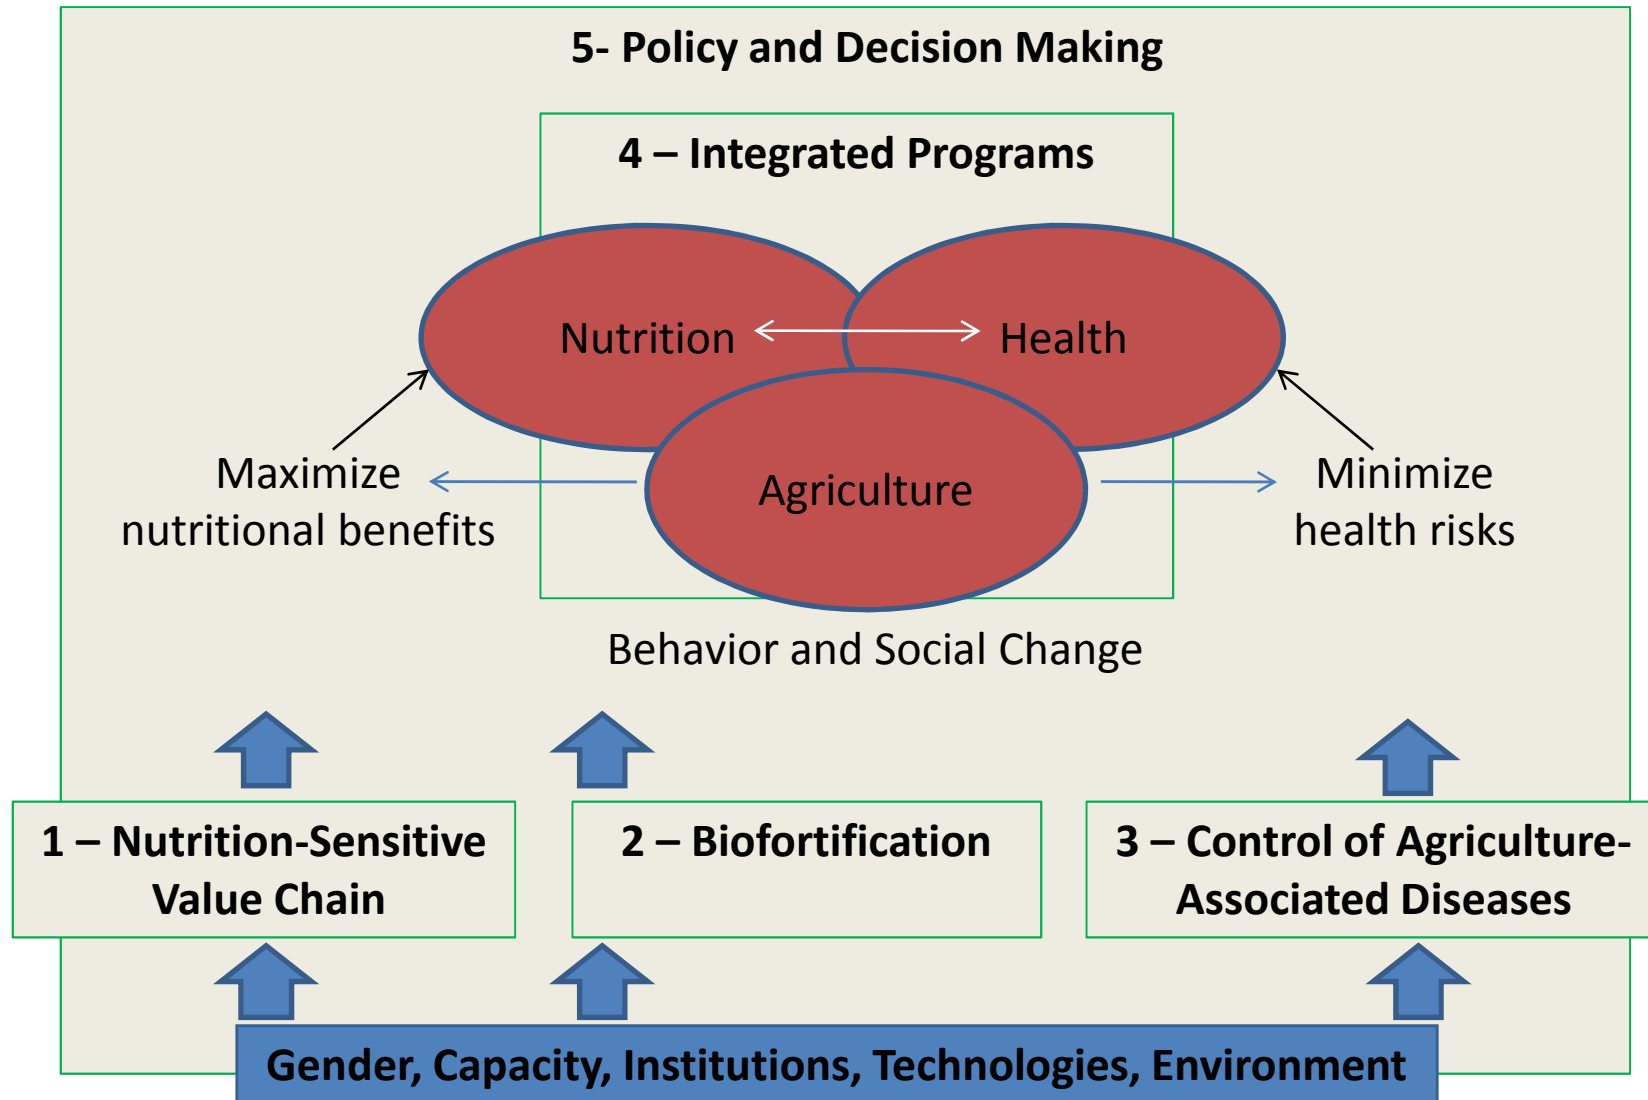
5- Policy and Decision Making

4 – Integrated Programs

Nutrition

Health

Agriculture

Maximize nutritional benefits

Minimize health risks

Behavior and Social Change

1 – Nutrition-Sensitive Value Chain

2 – Biofortification

3 – Control of Agriculture-Associated Diseases

Gender, Capacity, Institutions, Technologies, Environment